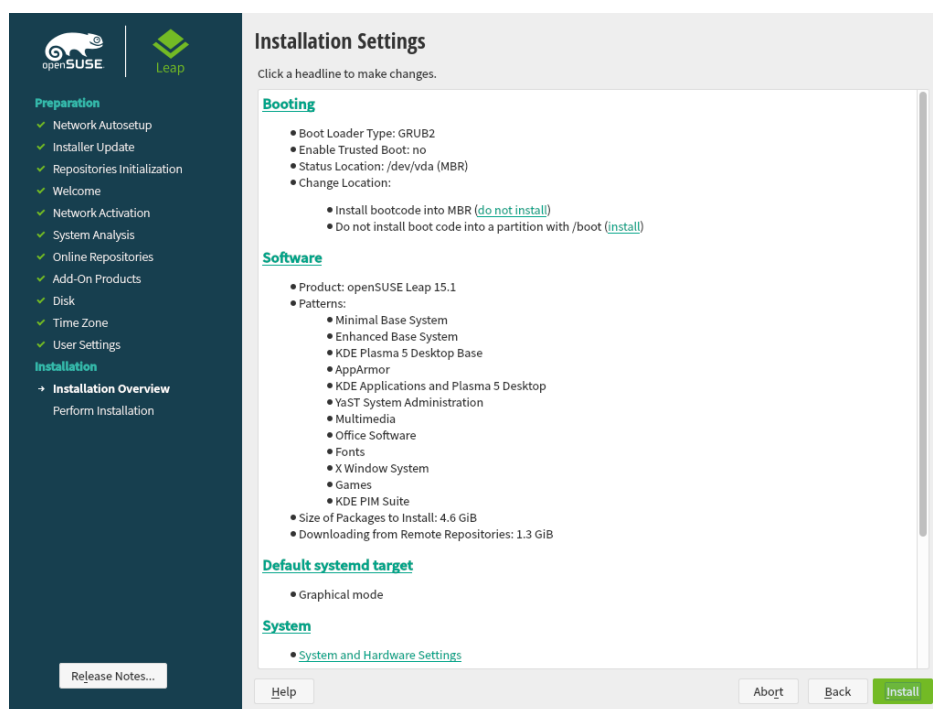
openSUSE

Leap

Preparation
✓ Network Autosetup
✓ Installer Update
✓ Repositories Initialization
✓ Welcome
✓ Network Activation
✓ System Analysis
✓ Online Repositories
✓ Add-On Products
✓ Disk
✓ Time Zone
✓ User Settings
Installation
→ Installation Overview
Perform Installation

Release Notes...

Installation Settings

Click a headline to make changes.

Booting

• Boot Loader Type: GRUB2
• Enable Trusted Boot: no
• Status Location: /dev/vda (MBR)
• Change Location:

• Install bootcode into MBR (do not install)
• Do not install boot code into a partition with /boot (install)

Software

• Product: openSUSE Leap 15.1
• Patterns:
• Minimal Base System
• Enhanced Base System
• KDE Plasma 5 Desktop Base
• AppArmor
• KDE Applications and Plasma 5 Desktop
• YaST System Administration
• Multimedia
• Office Software
• Fonts
• X Window System
• Games
• KDE PIM Suite
• Size of Packages to Install: 4.6 GiB
• Downloading from Remote Repositories: 1.3 GiB

Default systemd target

• Graphical mode

System

• System and Hardware Settings

Help

Abort

Back

Install